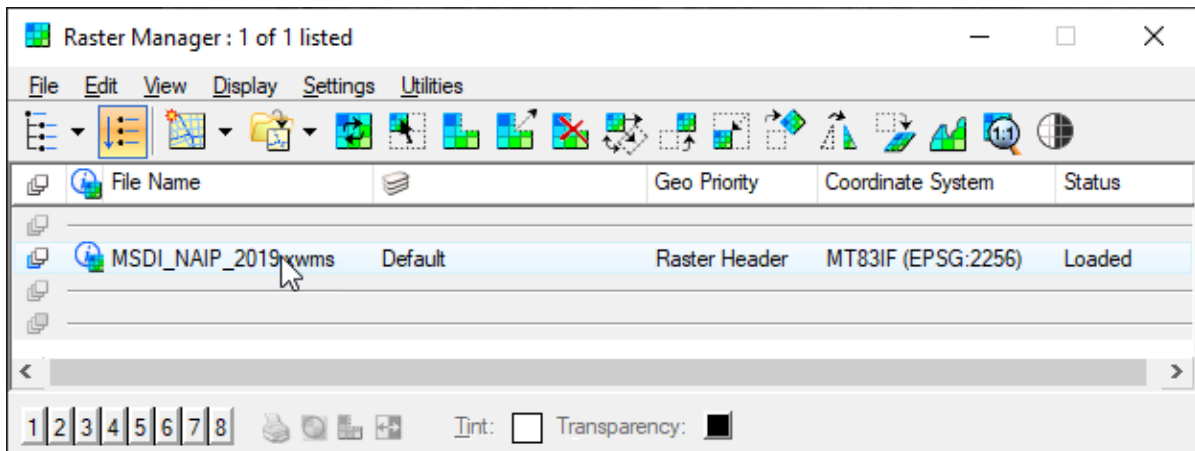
Raster Manager : 1 of 1 listed

File Edit View Display Settings Utilities

| | File Name | | Geo Priority | Coordinate System | Status |
|---|---|---|---|---|---|
| | | | | | |
| | MSDI_NAIP_2019.xwms | Default | Raster Header | MT83IF (EPSG:2256) | Loaded |

1 2 3 4 5 6 7 8 Tint: Transparency: